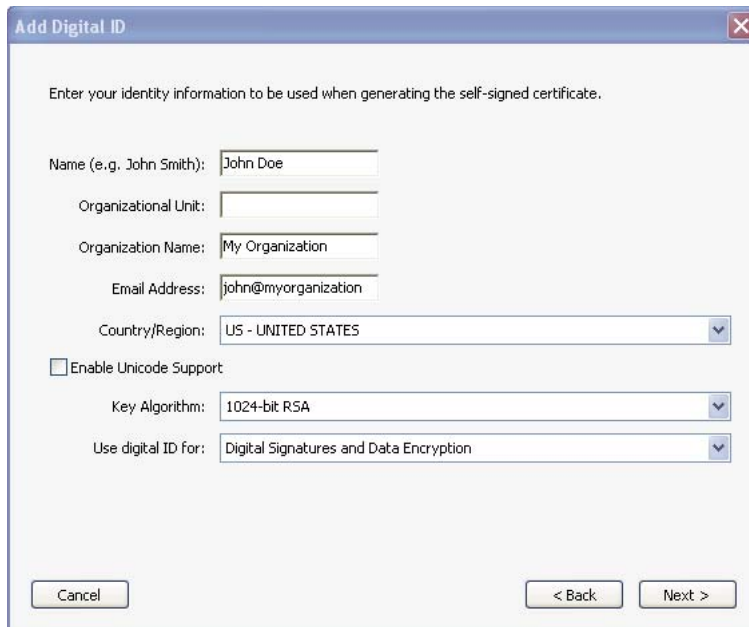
Add Digital ID

Enter your identity information to be used when generating the self-signed certificate.

Name (e.g. John Smith): John Doe

Organizational Unit:

Organization Name: My Organization

Email Address: john@myorganization

Country/Region: US - UNITED STATES

Enable Unicode Support

Key Algorithm: 1024-bit RSA

Use digital ID for: Digital Signatures and Data Encryption

Cancel

< Back

Next >